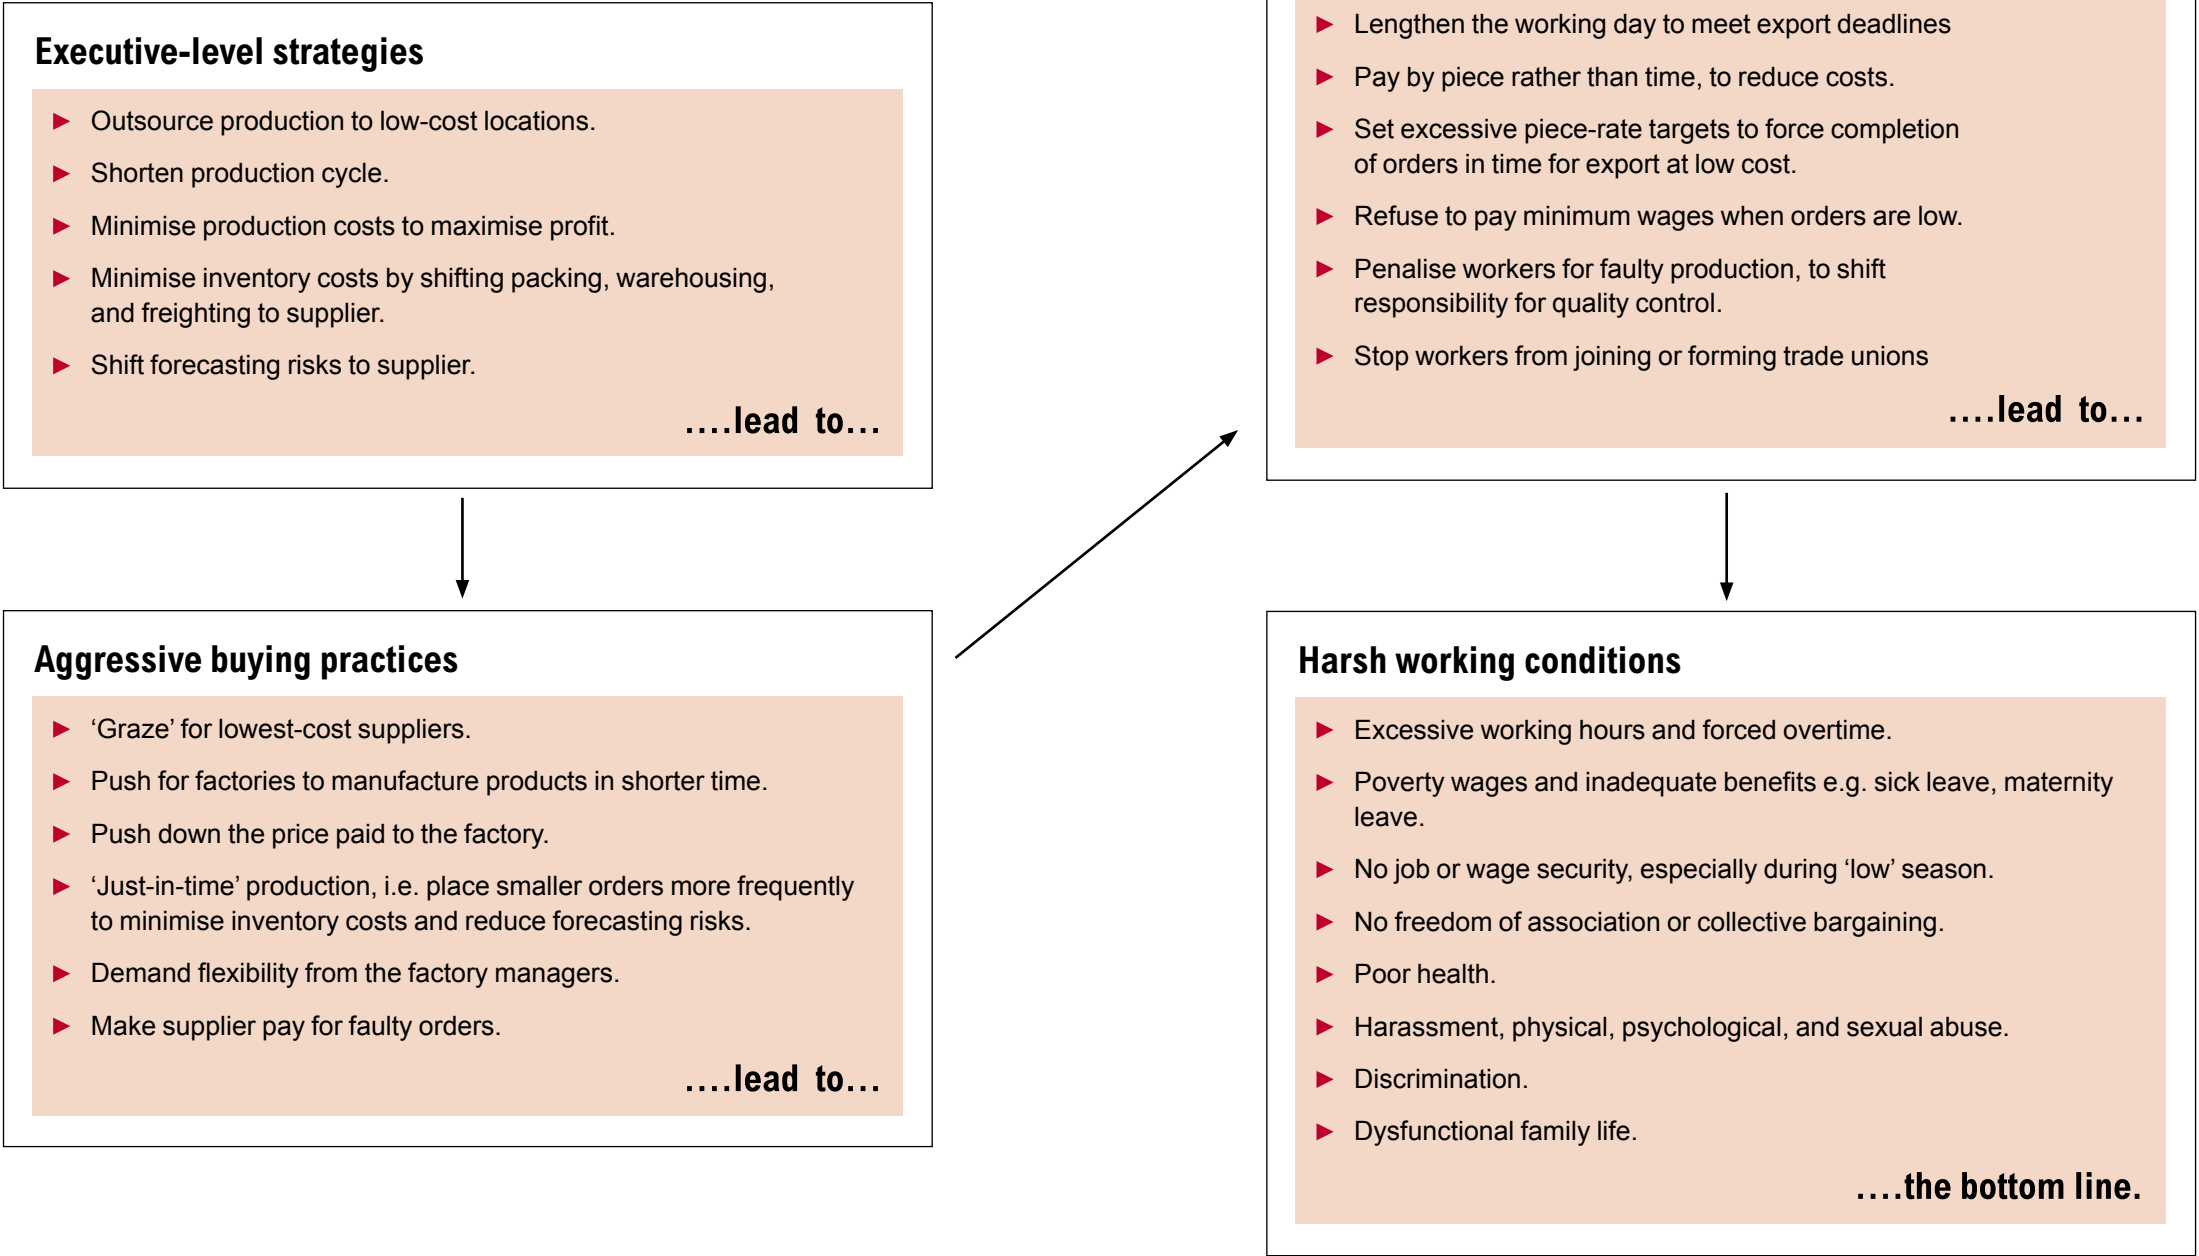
Executive-level strategies

Outsource production to low-cost locations.

Shorten production cycle.

Minimise production costs to maximise profit.

Minimise inventory costs by shifting packing, warehousing, and freighting to supplier.

Shift forecasting risks to supplier.

....lead to...

Lengthen the working day to meet export deadlines

Pay by piece rather than time, to reduce costs.

Set excessive piece-rate targets to force completion of orders in time for export at low cost.

Refuse to pay minimum wages when orders are low.

Penalise workers for faulty production, to shift responsibility for quality control.

Stop workers from joining or forming trade unions

....lead to...

Aggressive buying practices

'Graze' for lowest-cost suppliers.

Push for factories to manufacture products in shorter time.

Push down the price paid to the factory.

'Just-in-time' production, i.e. place smaller orders more frequently to minimise inventory costs and reduce forecasting risks.

Demand flexibility from the factory managers.

Make supplier pay for faulty orders.

....lead to...

Harsh working conditions

Excessive working hours and forced overtime.

Poverty wages and inadequate benefits e.g. sick leave, maternity leave.

No job or wage security, especially during 'low' season.

No freedom of association or collective bargaining.

Poor health.

Harassment, physical, psychological, and sexual abuse.

Discrimination.

Dysfunctional family life.

....the bottom line.